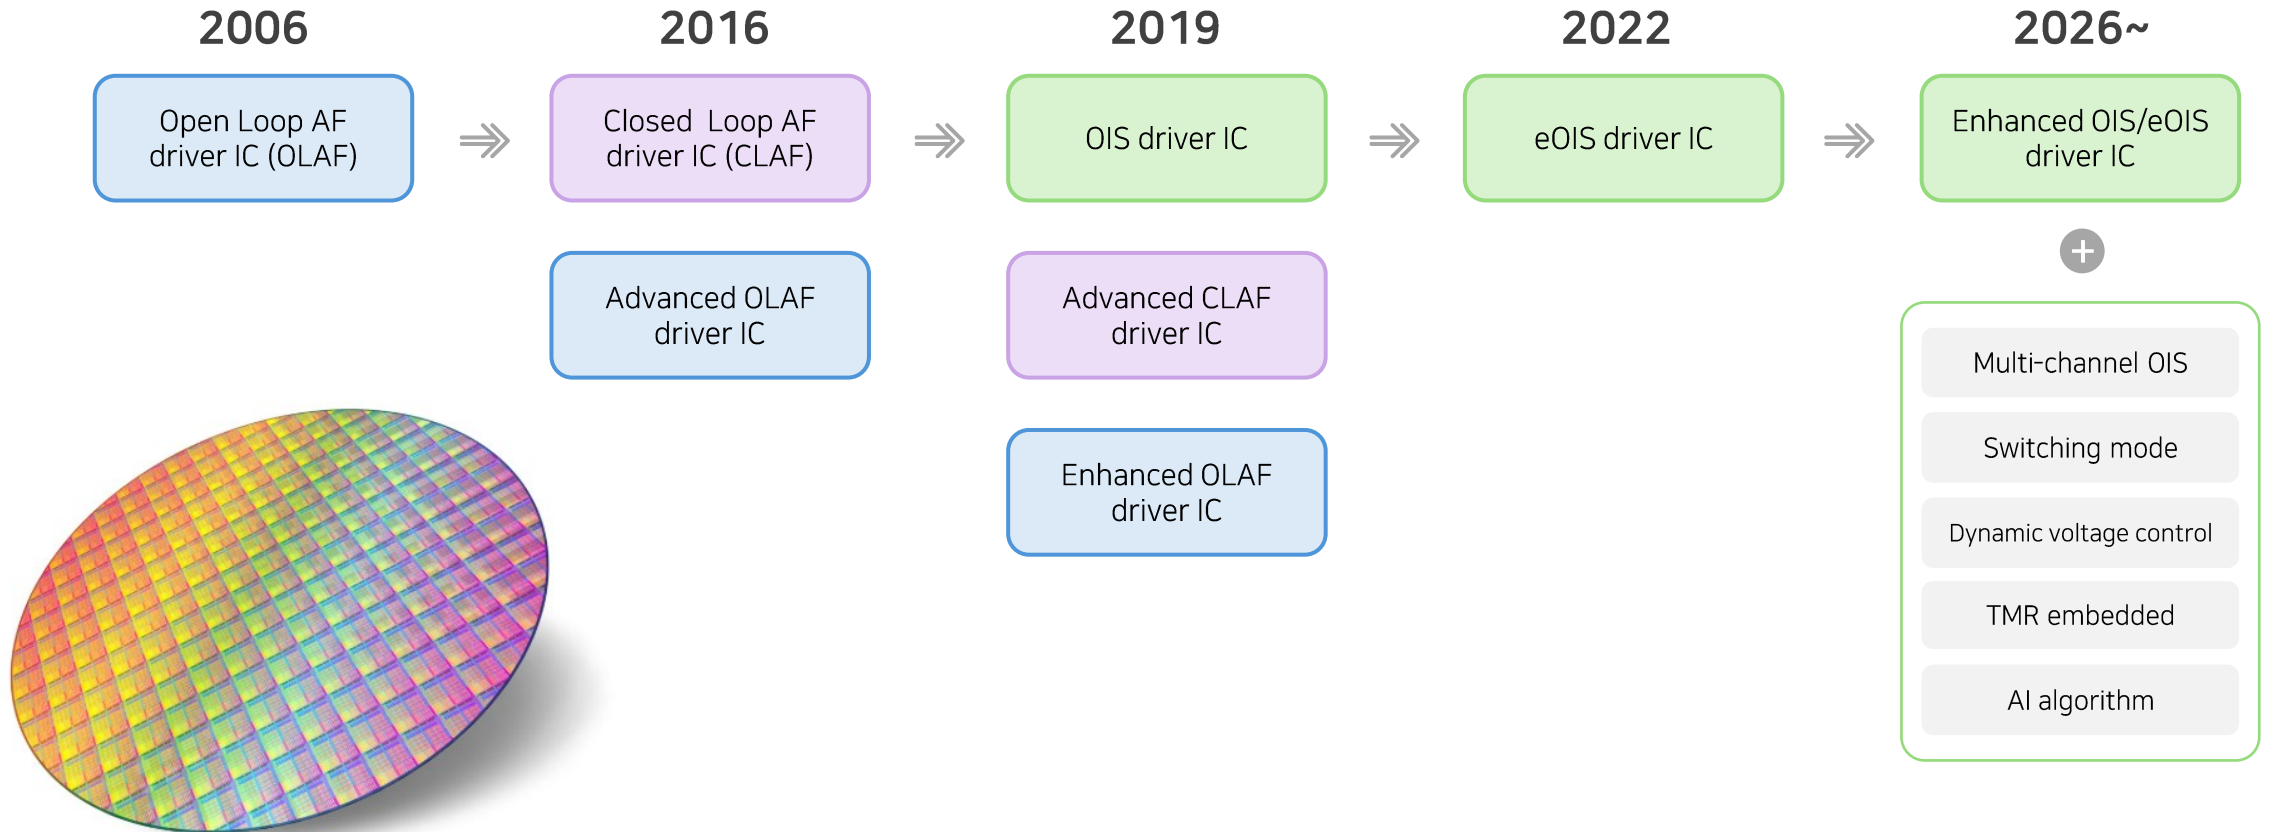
2006

Open Loop AF driver IC (OLAF)

2016

Closed Loop AF driver IC (CLAF)

Advanced OLAF driver IC

2019

OIS driver IC

Advanced CLAF driver IC

Enhanced OLAF driver IC

2022

eOIS driver IC

2026~

Enhanced OIS/eOIS driver IC

+

Multi-channel OIS

Switching mode

Dynamic voltage control

TMR embedded

AI algorithm